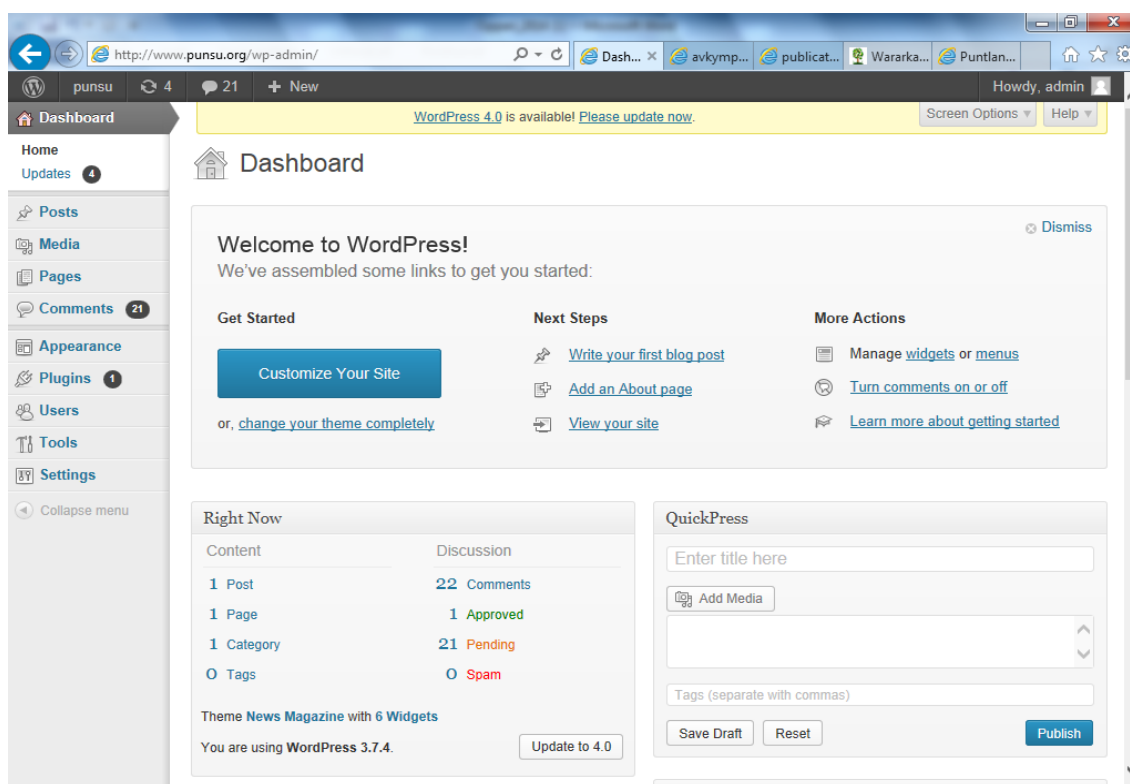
http://www.punsu.org/wp-admin/

Dash... ×
avkymp...
publicat...
Wararka...
Puntlan...

punsu 4 21 + New
Howdy, admin

Dashboard
Home
Updates 4
Posts
Media
Pages
Comments 21
Appearance
Plugins 1
Users
Tools
Settings
Collapse menu

WordPress 4.0 is available! Please update now.
Screen Options ▾
Help ▾

Dashboard

Dismiss

Welcome to WordPress!
We've assembled some links to get you started:

Get Started
Customize Your Site
or, change your theme completely

Next Steps
Write your first blog post
Add an About page
View your site

More Actions
Manage widgets or menus
Turn comments on or off
Learn more about getting started

Right Now

| Content | Discussion |
|---|---|
| 1 Post | 22 Comments |
| 1 Page | 1 Approved |
| 1 Category | 21 Pending |
| 0 Tags | 0 Spam |

Theme News Magazine with 6 Widgets
You are using WordPress 3.7.4.
Update to 4.0

QuickPress
Enter title here
Add Media
Tags (separate with commas)
Save Draft
Reset
Publish